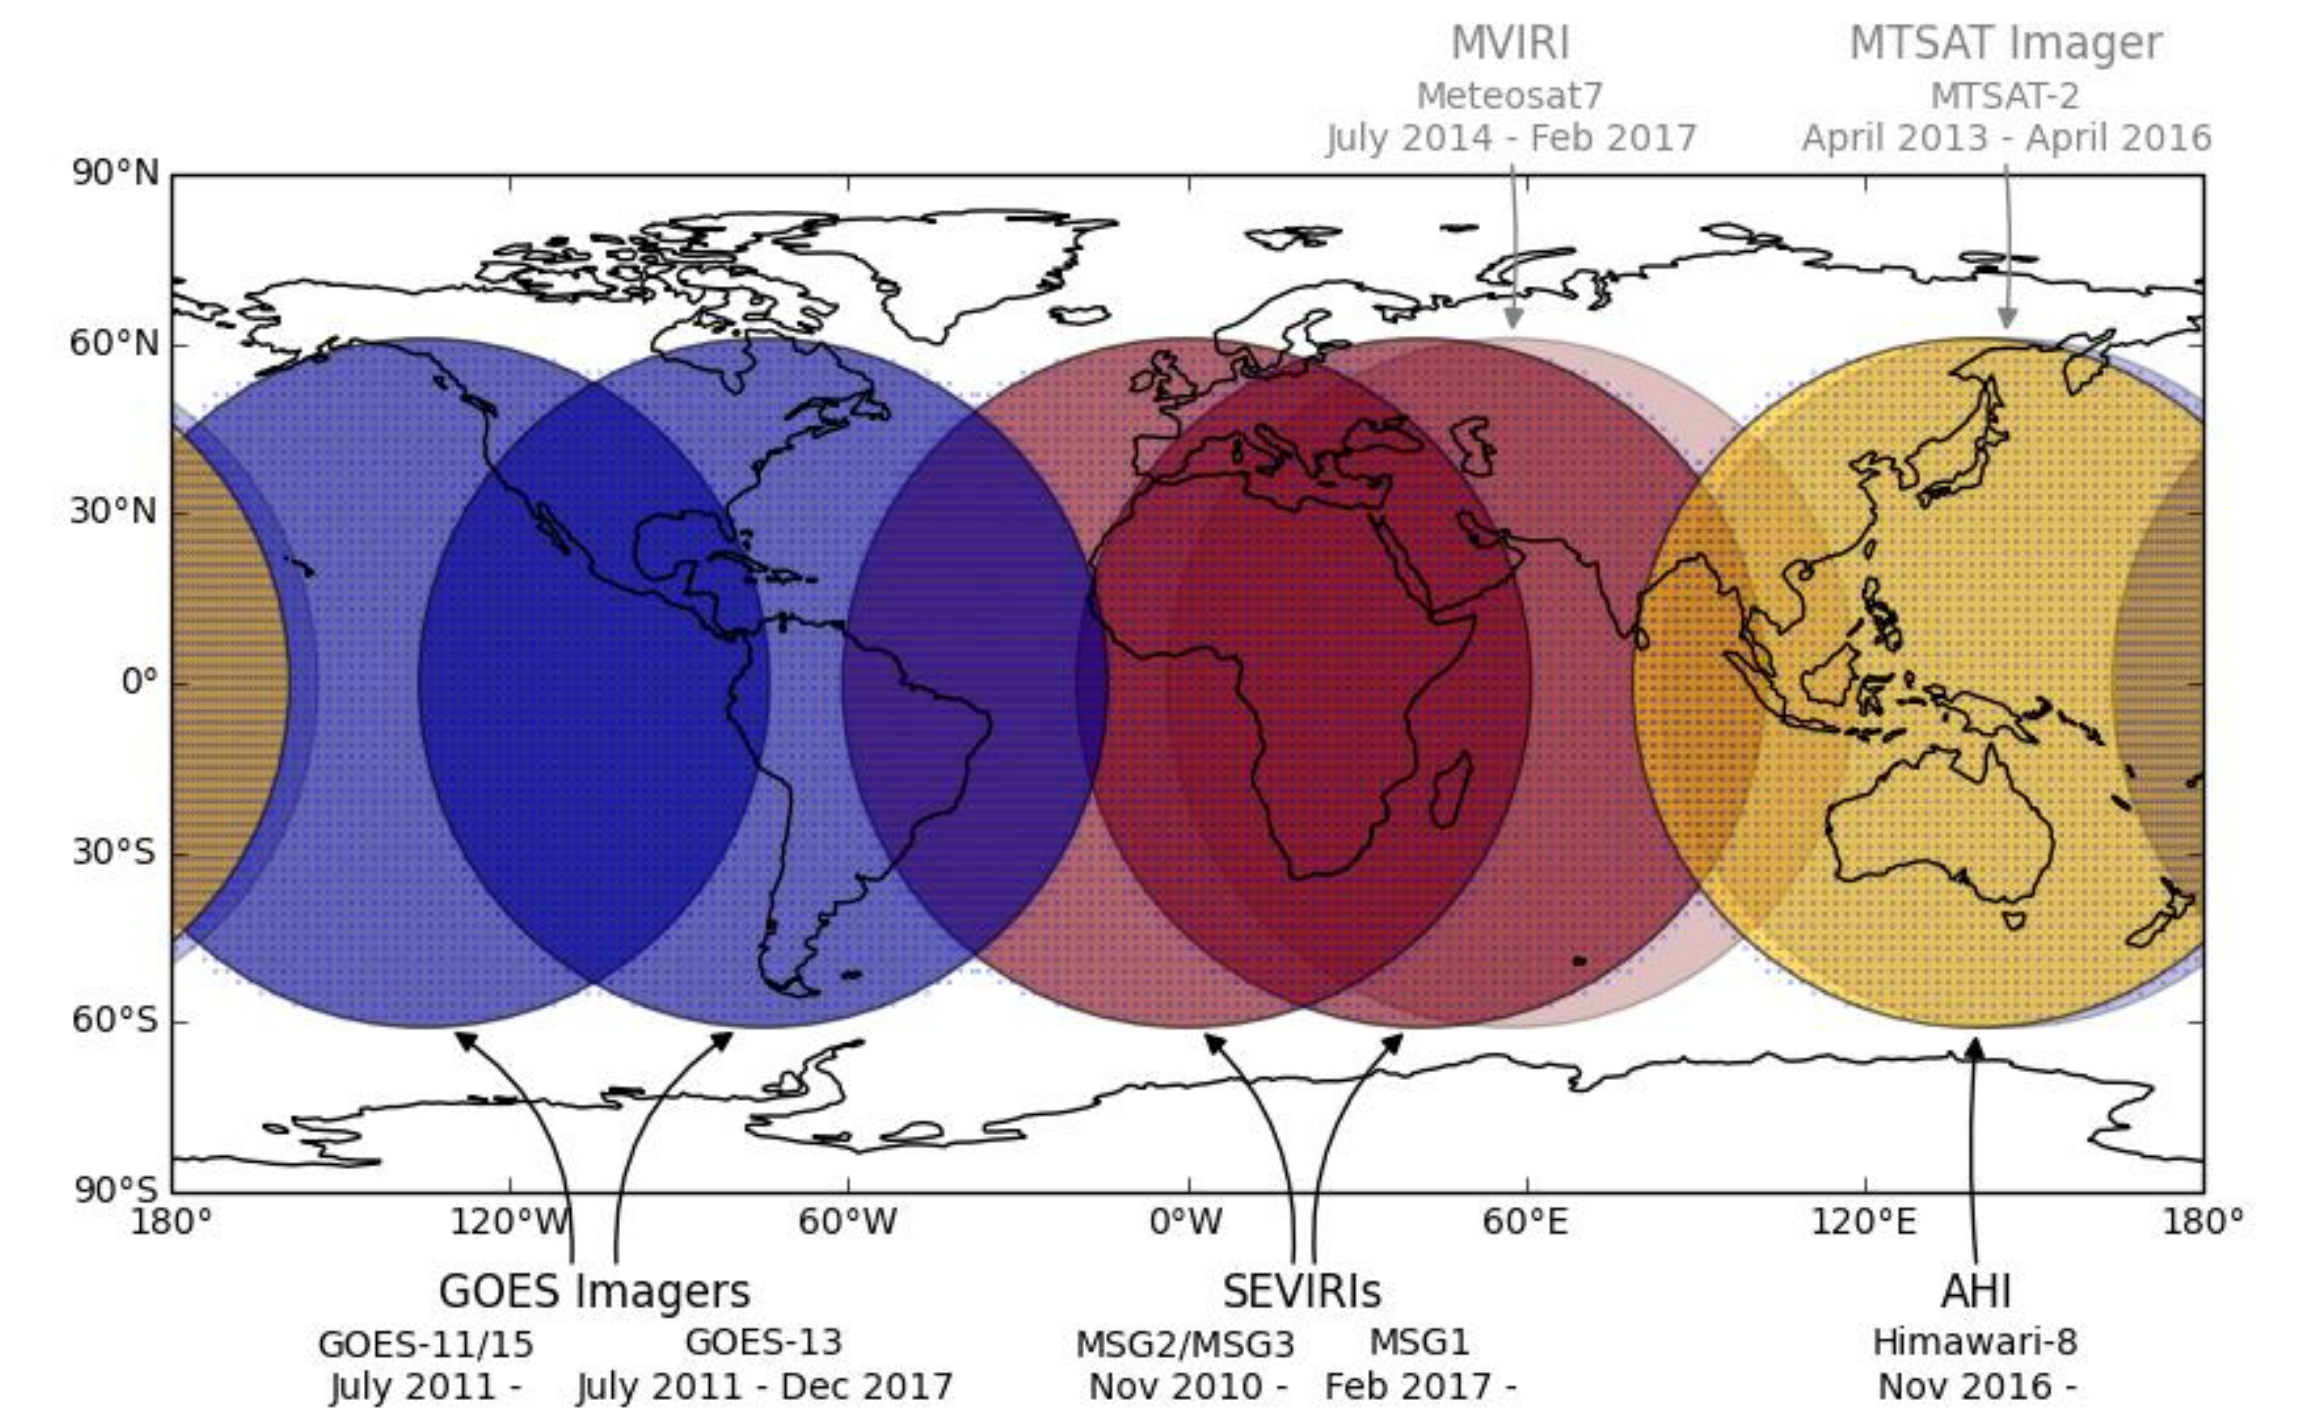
MVIRI
Meteosat7
July 2014 - Feb 2017

MTSAT Imager
MTSAT-2
April 2013 - April 2016

90°N
60°N
30°N
0°
30°S
60°S
90°S

180° 120°W 60°W 0°W 60°E 120°E 180°

GOES Imagers
GOES-11/15
July 2011 -
GOES-13
July 2011 - Dec 2017

SEVIRIs
MSG2/MSG3
Nov 2010 -
MSG1
Feb 2017 -

AHI
Himawari-8
Nov 2016 -